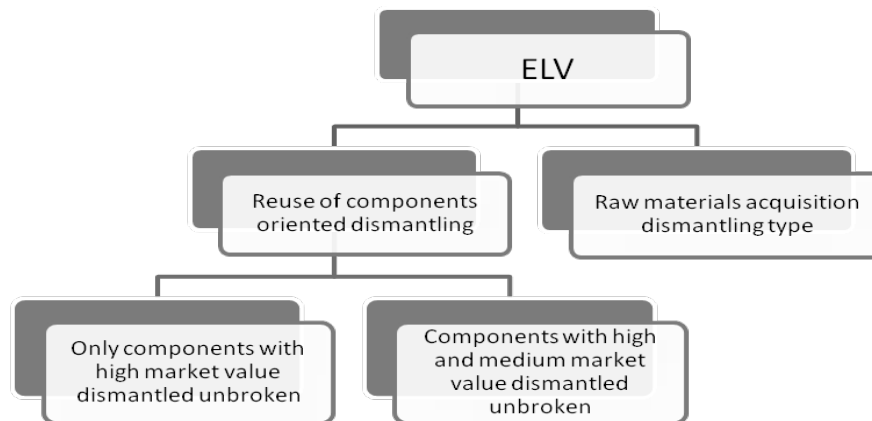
ELV

Reuse of components oriented dismantling

Raw materials acquisition dismantling type

Only components with high market value dismantled unbroken

Components with high and medium market value dismantled unbroken